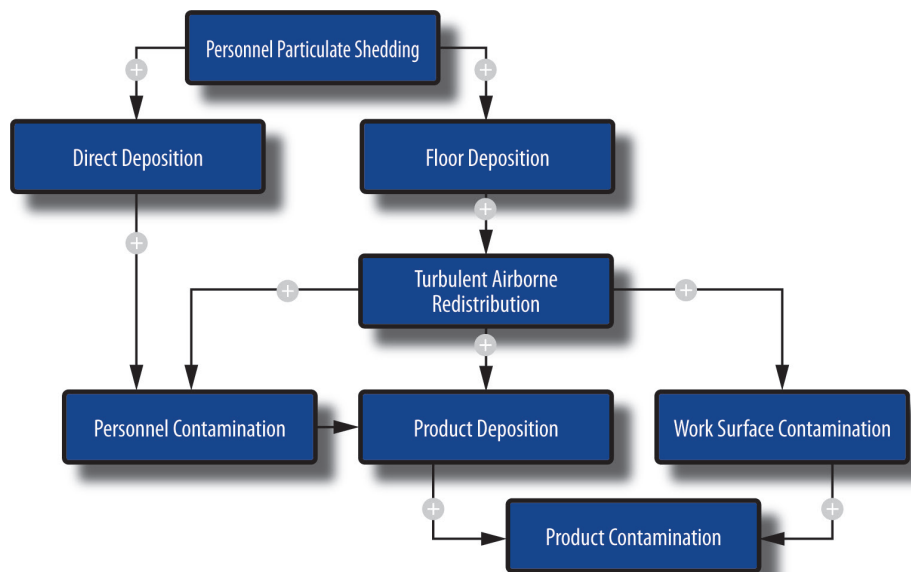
Personnel Particulate Shedding

+

+

Direct Deposition

Floor Deposition

+

+

Turbulent Airborne Redistribution

+

+

+

Personnel Contamination

Product Deposition

Work Surface Contamination

+

+

Product Contamination